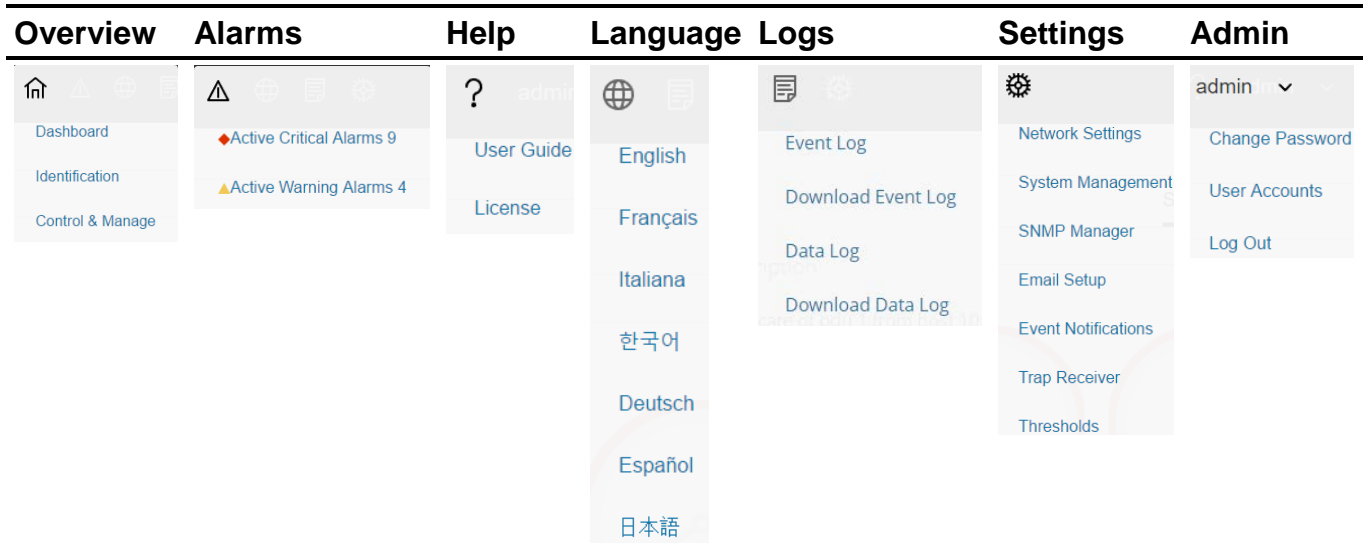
| Overview | Alarms | Help | Language | Logs | Settings | Admin |
|---|---|---|---|---|---|---|
| Dashboard | ◆Active Critical Alarms 9 | ? | English | Event Log | Network Settings | admin |
| Identification | ▲Active Warning Alarms 4 | User Guide | Français | Download Event Log | System Management | Change Password |
| Control & Manage | | License | Italiana | Data Log | SNMP Manager | User Accounts |
| | | | 한국어 | Download Data Log | Email Setup | Log Out |
| | | | Deutsch | | Event Notifications | |
| | | | Español | | Trap Receiver | |
| | | | 日本語 | | Thresholds | |